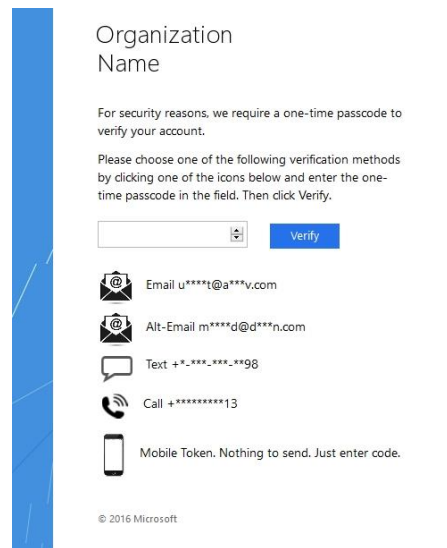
Organization Name

For security reasons, we require a one-time passcode to verify your account.

Please choose one of the following verification methods by clicking one of the icons below and enter the one-time passcode in the field. Then click Verify.

Verify

Email u****t@a***v.com

Alt-Email m****d@d***n.com

Text +*-***-***-**98

Call +*********13

Mobile Token. Nothing to send. Just enter code.

© 2016 Microsoft